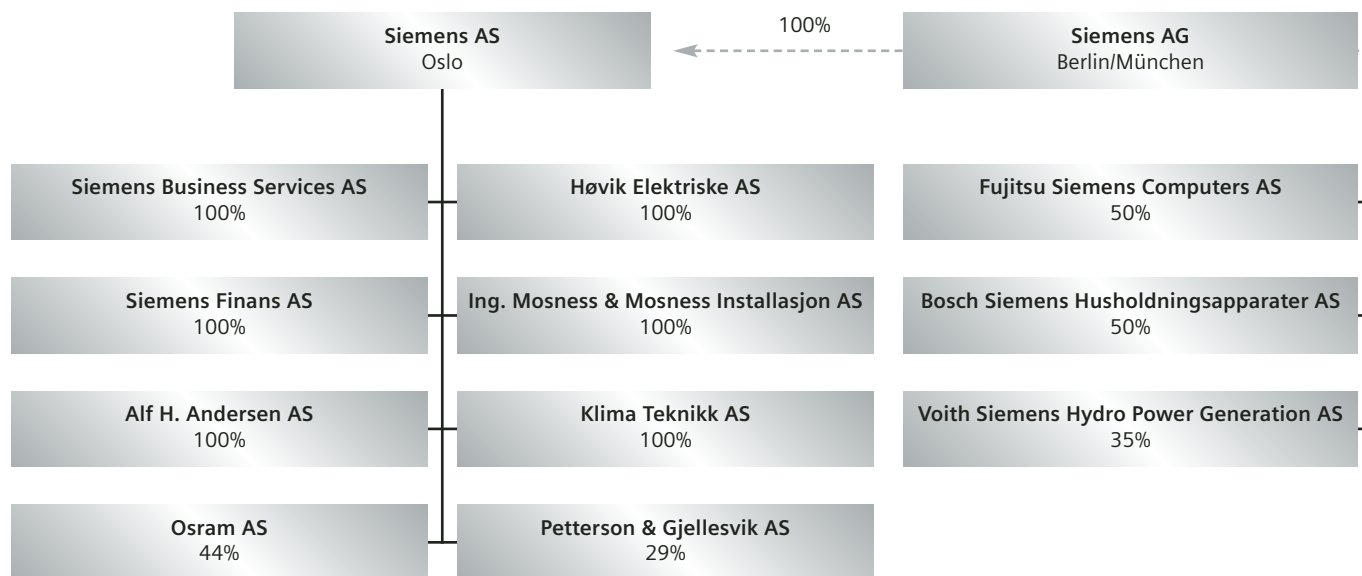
Siemens AS
Oslo

100%

Siemens AG
Berlin/München

Siemens Business Services AS
100%

Høvik Elektriske AS
100%

Fujitsu Siemens Computers AS
50%

Siemens Finans AS
100%

Ing. Mosness & Mosness Installasjon AS
100%

Bosch Siemens Husholdningsapparater AS
50%

Alf H. Andersen AS
100%

Klima Teknikk AS
100%

Voith Siemens Hydro Power Generation AS
35%

Osram AS
44%

Petterson & Gjellesvik AS
29%